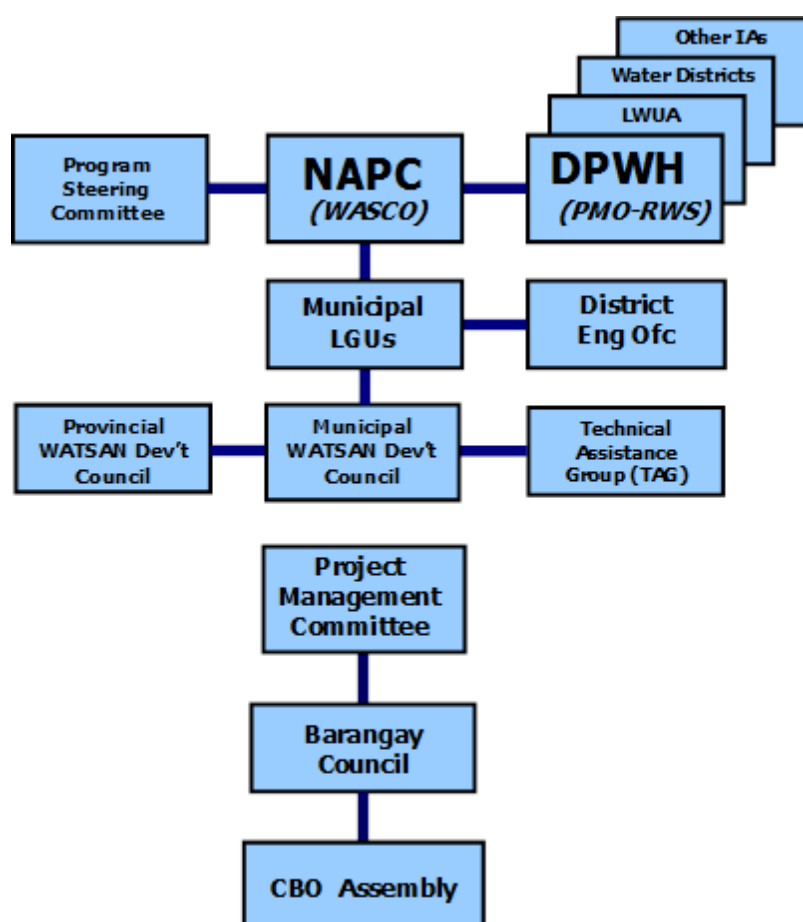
Other IAs

Water Districts

LWUA

Program Steering Committee

NAPC
(WASCO)

DPWH
(PMO-RWS)

Municipal LGUs

District Eng Ofc

Provincial WATSAN Dev't Council

Municipal WATSAN Dev't Council

Technical Assistance Group (TAG)

Project Management Committee

Barangay Council

CBO Assembly